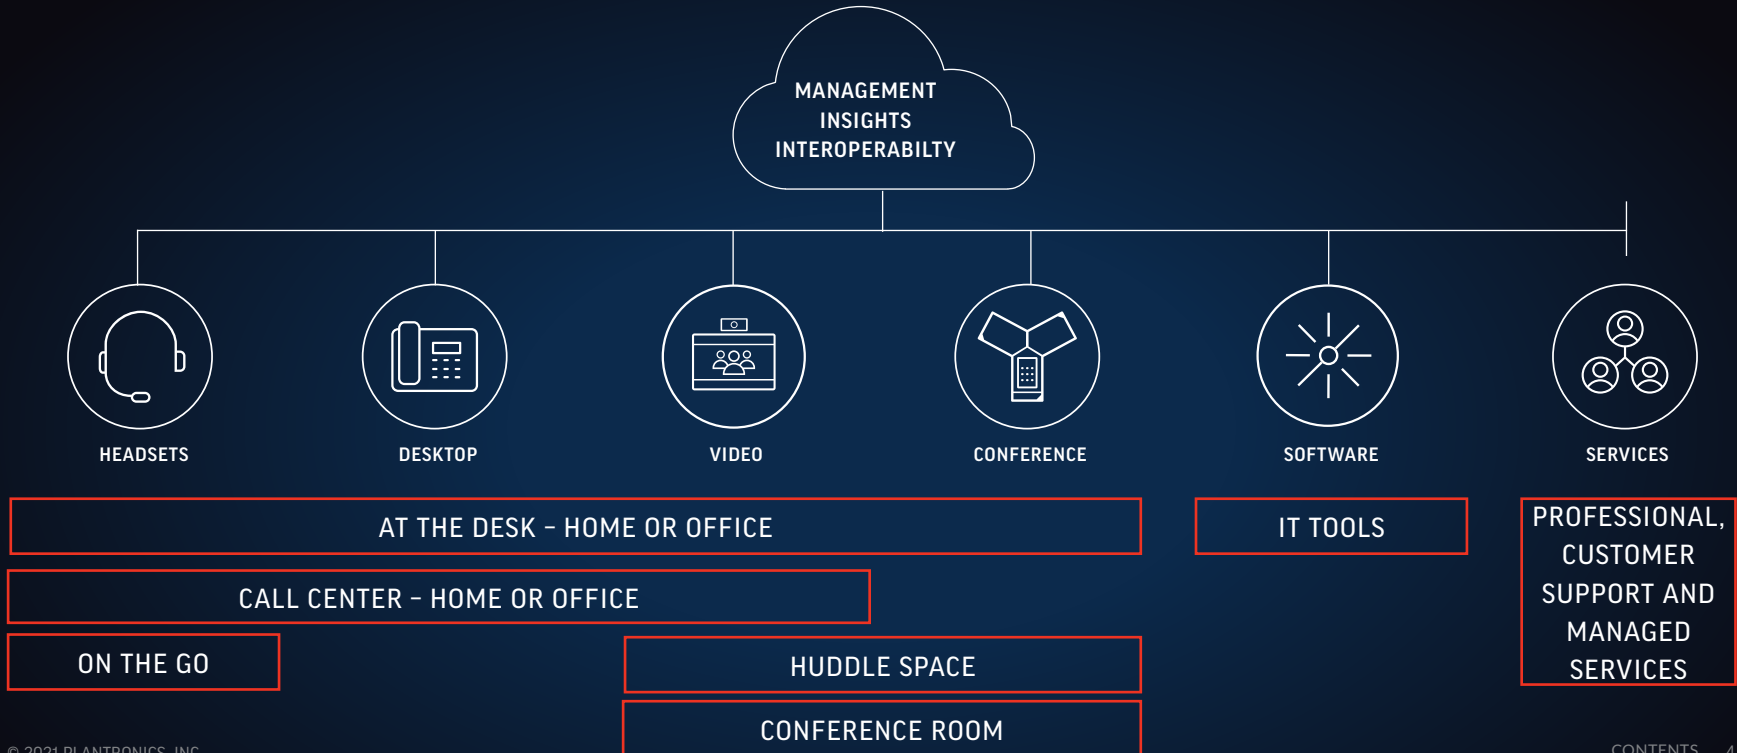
MANAGEMENT
INSIGHTS
INTEROPERABILTY

HEADSETS

DESKTOP

VIDEO

CONFERENCE

SOFTWARE

SERVICES

AT THE DESK – HOME OR OFFICE

IT TOOLS

PROFESSIONAL, CUSTOMER SUPPORT AND MANAGED SERVICES

CALL CENTER – HOME OR OFFICE

ON THE GO

HUDDLE SPACE

CONFERENCE ROOM

© 2021 PLANTRONICS, INC.

CONTENTS 4